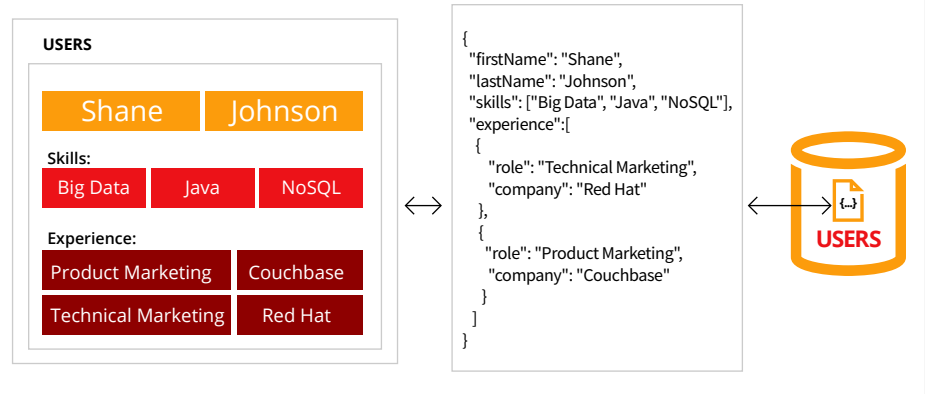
USERS

Shane Johnson

Skills:

Big Data
Java
NoSQL

Experience:

Product Marketing
Couchbase
Technical Marketing
Red Hat

{
"firstName": "Shane",
"lastName": "Johnson",
"skills": ["Big Data", "Java", "NoSQL"],
"experience":[
{
"role": "Technical Marketing",
"company": "Red Hat"
},
{
"role": "Product Marketing",
"company": "Couchbase"
}
]
}

{...}
USERS